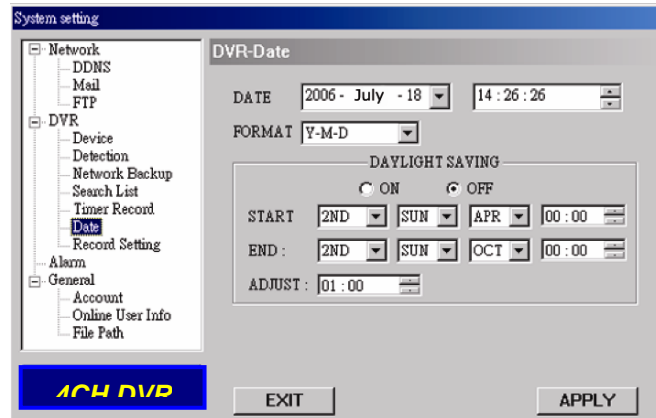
System setting

Network
DDNS
Mail
FTP
DVR
Device
Detection
Network Backup
Search List
Timer Record
Date
Record Setting
Alarm
General
Account
Online User Info
File Path

4CH DVR

DVR-Date

DATE 2006 - July - 18 14 : 26 : 26

FORMAT Y-M-D

DAYLIGHT SAVING

ON OFF

START 2ND SUN APR 00 : 00

END : 2ND SUN OCT 00 : 00

ADJUST : 01 : 00

EXIT APPLY